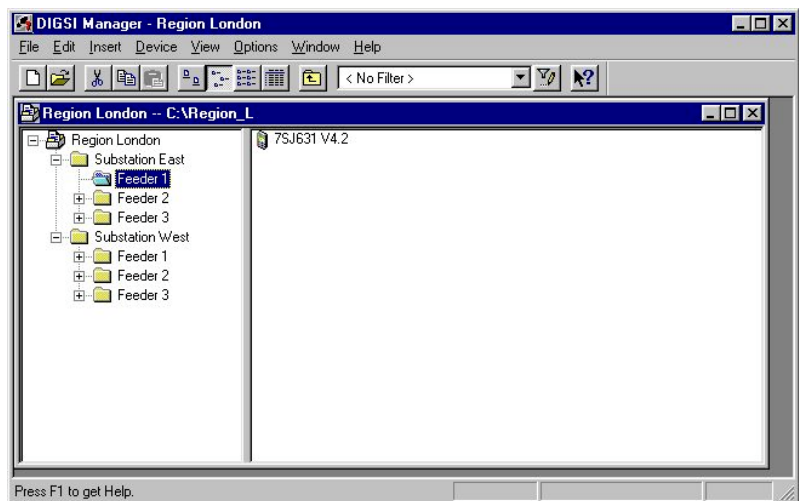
DIGSI Manager - Region London

File Edit Insert Device View Options Window Help

< No Filter >

Region London -- C:\Region_L

Region London
Substation East
Feeder 1
Feeder 2
Feeder 3
Substation West
Feeder 1
Feeder 2
Feeder 3

7SJ631 V4.2

Press F1 to get Help.